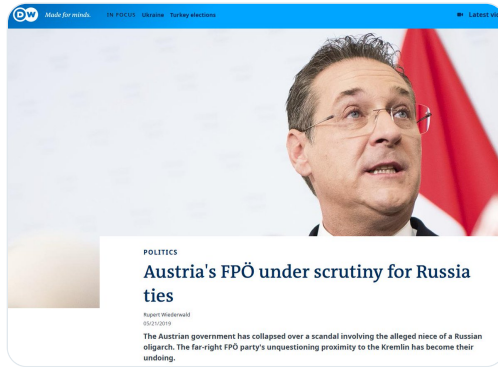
DW Made for minds. IN FOCUS Ukraine Turkey elections Latest vi

POLITICS

Austria's FPÖ under scrutiny for Russia ties

Rupert Wiederwald
05/21/2019

The Austrian government has collapsed over a scandal involving the alleged niece of a Russian oligarch. The far-right FPÖ party's unquestioning proximity to the Kremlin has become their undoing.